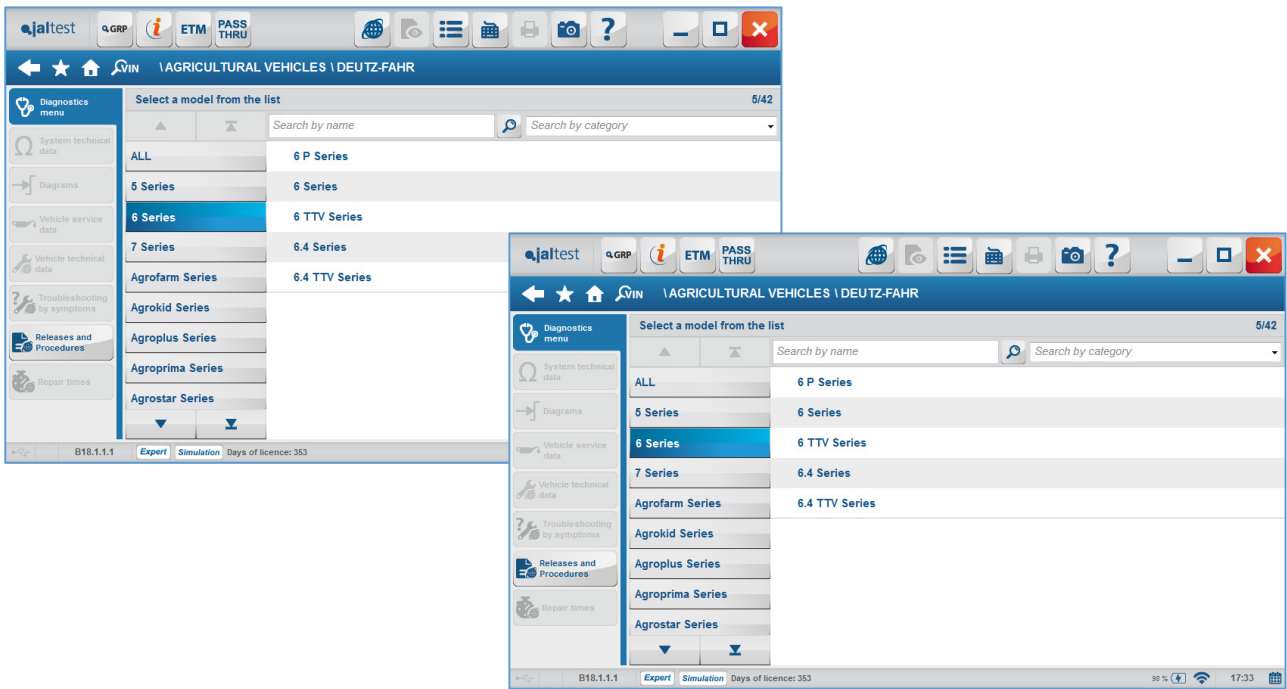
jaltest GRP ETM PASS THRU

VIN \ AGRICULTURAL VEHICLES \ DEUTZ-FAHR

Diagnostics menu
System technical data
Diagrams
Vehicle service data
Vehicle technical data
Troubleshooting by symptoms
Releases and Procedures
Repair times

Select a model from the list 5/42

Search by name
Search by category

ALL
5 Series
6 Series
7 Series
Agrofarm Series
Agrokid Series
Agroplus Series
Agroprima Series
Agrostar Series

6 P Series
6 Series
6 TTV Series
6.4 Series
6.4 TTV Series

B18.1.1.1 Expert Simulation Days of licence: 353

jaltest GRP ETM PASS THRU

VIN \ AGRICULTURAL VEHICLES \ DEUTZ-FAHR

Diagnostics menu
System technical data
Diagrams
Vehicle service data
Vehicle technical data
Troubleshooting by symptoms
Releases and Procedures
Repair times

Select a model from the list 5/42

Search by name
Search by category

ALL
5 Series
6 Series
7 Series
Agrofarm Series
Agrokid Series
Agroplus Series
Agroprima Series
Agrostar Series

6 P Series
6 Series
6 TTV Series
6.4 Series
6.4 TTV Series

B18.1.1.1 Expert Simulation Days of licence: 353 98 % 17:33